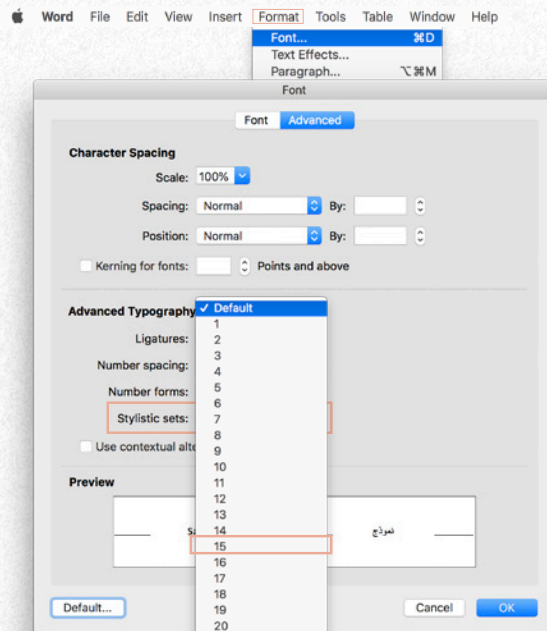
Word File Edit View Insert Format Tools Table Window Help

Font... ⌘D
Text Effects...
Paragraph... ⌥⌘M

Font

Font Advanced

Character Spacing

Scale: 100%

Spacing: Normal By:

Position: Normal By:

Kerning for fonts: Points and above

Advanced Typography

Ligatures:

Number spacing:

Number forms:

Stylistic sets:

Use contextual alte

✓ Default
1
2
3
4
5
6
7
8
9
10
11
12
13
14
15
16
17
18
19
20

Preview

Sa

نموذج

Default...

Cancel OK